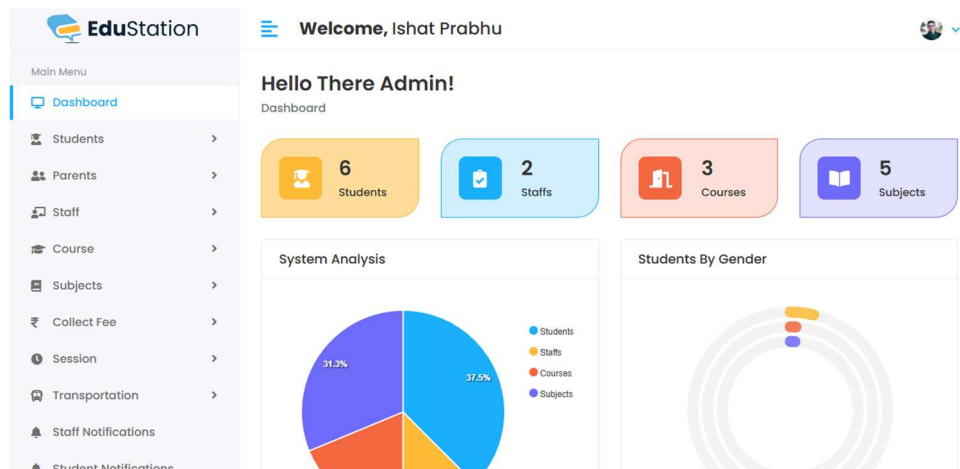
EduStation

Welcome, Ishat Prabhu

Main Menu

Dashboard

Students

Parents

Staff

Course

Subjects

Collect Fee

Session

Transportation

Staff Notifications

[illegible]

Hello There Admin!

Dashboard

6
Students

2
Staffs

3
Courses

5
Subjects

System Analysis

31.3%

37.5%

Students
Staffs
Courses
Subjects

Students By Gender